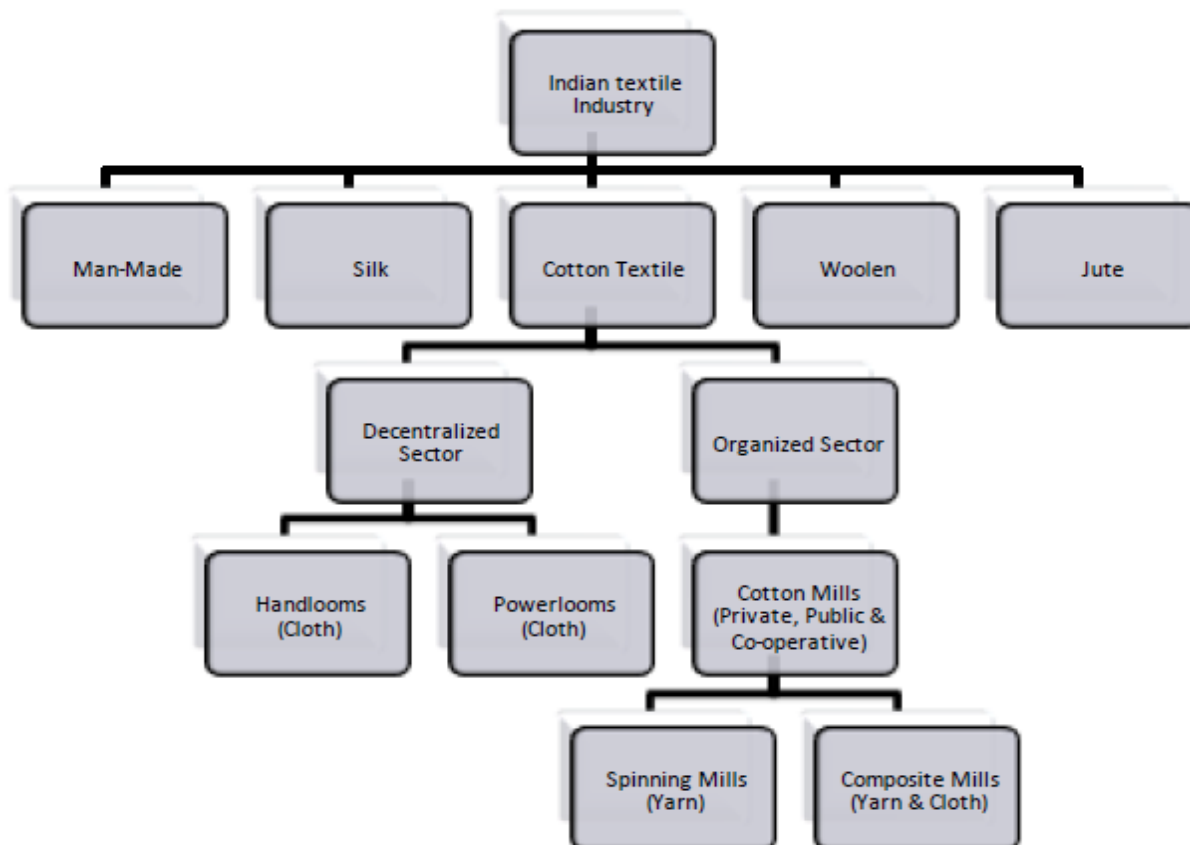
Indian textile Industry

Man-Made

Silk

Cotton Textile

Woolen

Jute

Decentralized Sector

Organized Sector

Handlooms (Cloth)

Powerlooms (Cloth)

Cotton Mills (Private, Public & Co-operative)

Spinning Mills (Yarn)

Composite Mills (Yarn & Cloth)